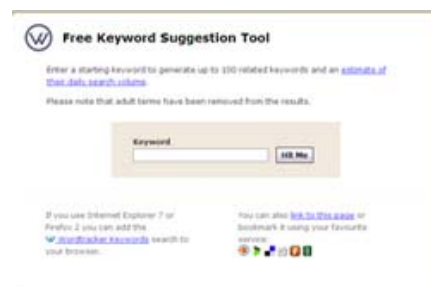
Free Keyword Suggestion Tool

Enter a starting keyword to generate up to 100 related keywords and an estimate of their daily search volume.

Please note that adult terms have been removed from the results.

Keyword

Hit Me

If you use Internet Explorer 7 or Firefox 2 you can add the Wordtracker Keywords search to your browser.

You can also link to this page or bookmark it using your favourite service: